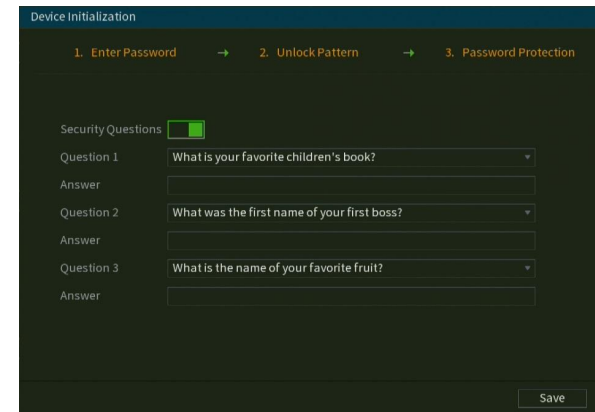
Device Initialization

1. Enter Password → 2. Unlock Pattern → 3. Password Protection

Security Questions

Question 1 What is your favorite children's book?

Answer

Question 2 What was the first name of your first boss?

Answer

Question 3 What is the name of your favorite fruit?

Answer

Save